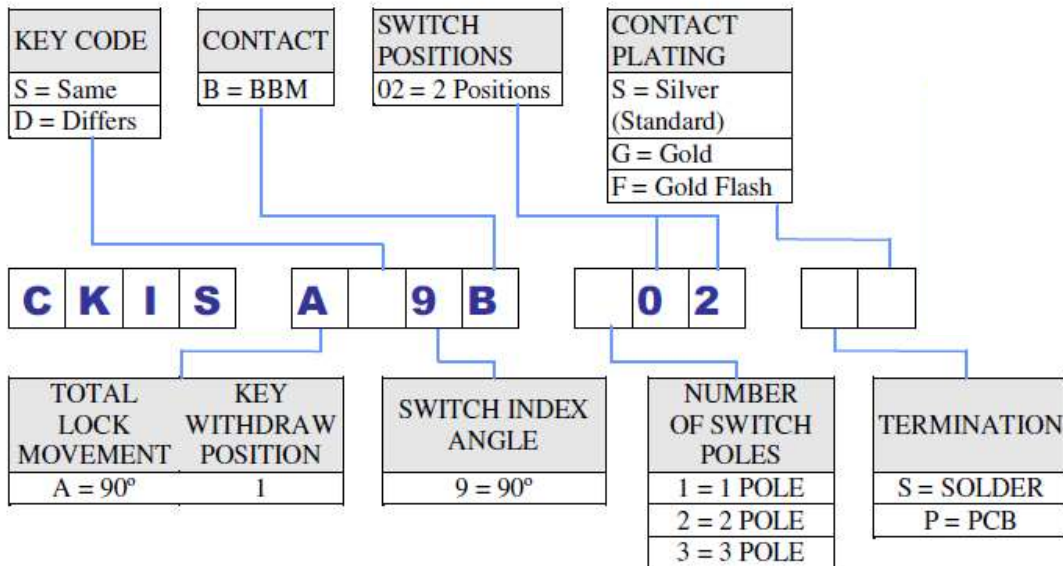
| KEY CODE |
|---|
| S = Same |
| D = Differs |

| CONTACT |
|---|
| B = BBM |

| SWITCH POSITIONS |
|---|
| 02 = 2 Positions |

| CONTACT PLATING |
|---|
| S = Silver (Standard) |
| G = Gold |
| F = Gold Flash |

C K I S A 9 B 0 2

| TOTAL LOCK MOVEMENT | KEY WITHDRAW POSITION |
|---|---|
| A = 90º | 1 |

| SWITCH INDEX ANGLE |
|---|
| 9 = 90º |

| NUMBER OF SWITCH POLES |
|---|
| 1 = 1 POLE |
| 2 = 2 POLE |
| 3 = 3 POLE |

| TERMINATION |
|---|
| S = SOLDER |
| P = PCB |